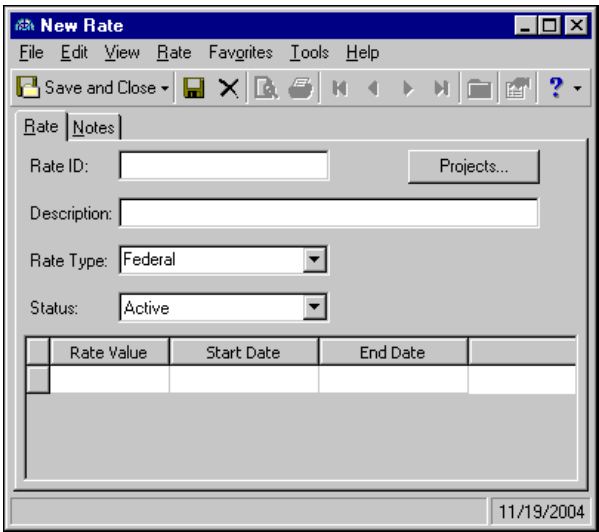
New Rate

File Edit View Rate Favorites Tools Help

Save and Close

Rate Notes

Rate ID:

Projects...

Description:

Rate Type: Federal

Status: Active

| | Rate Value | Start Date | End Date | |
|---|---|---|---|---|
| | | | | |

11/19/2004